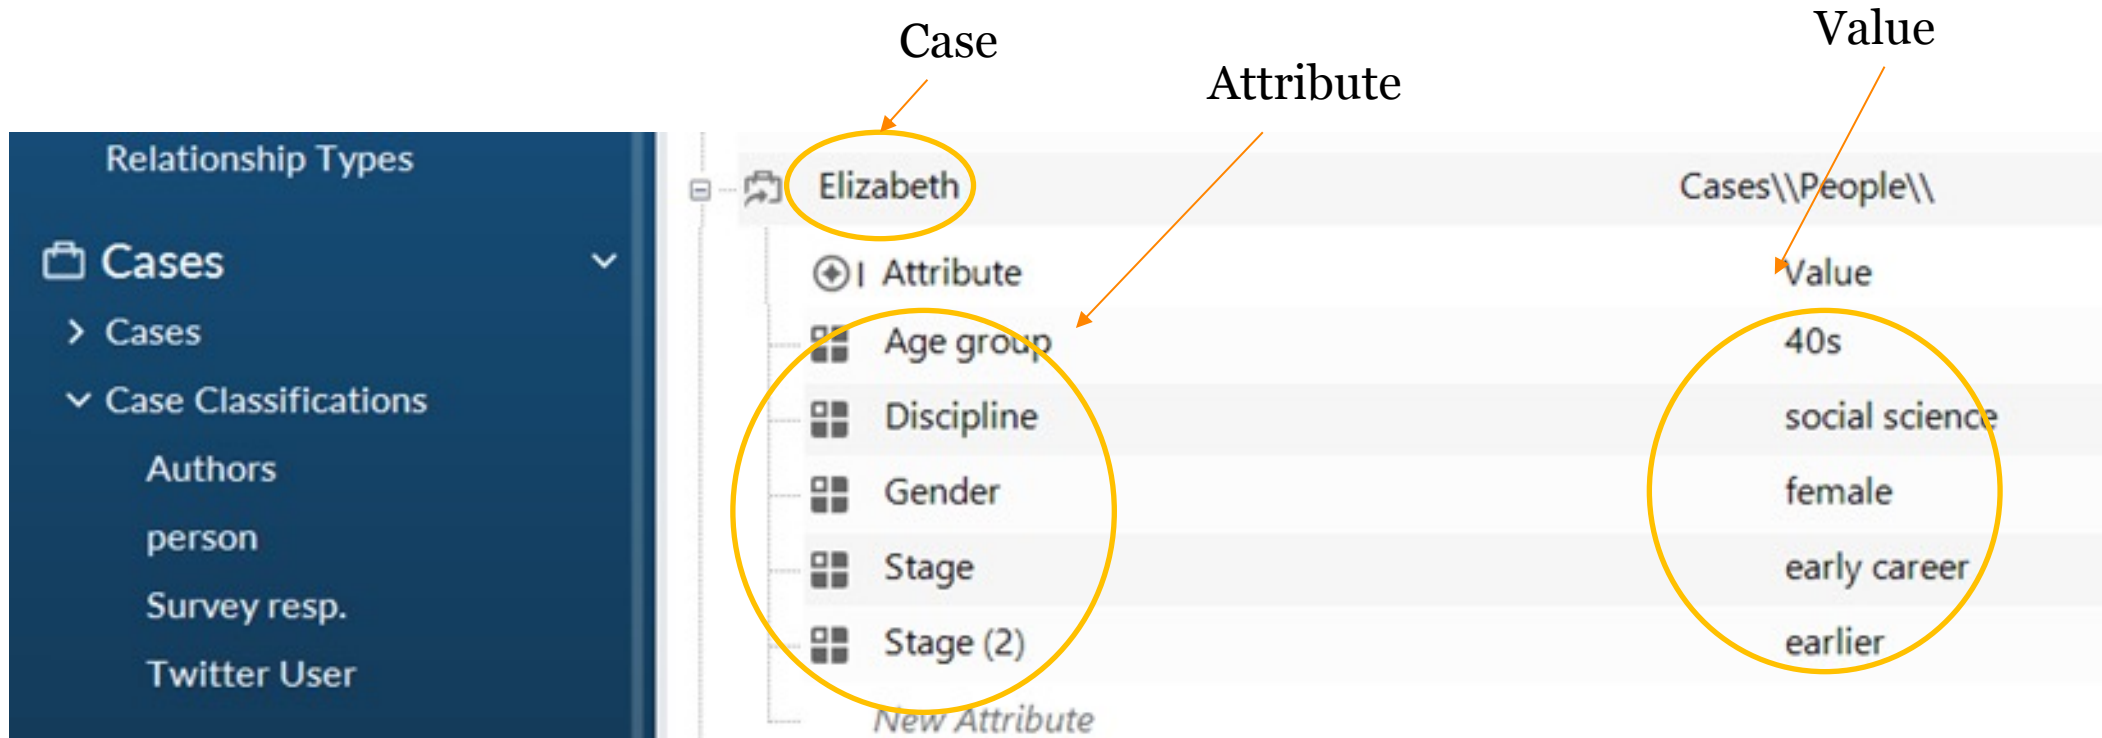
Case

Value

Attribute

Relationship Types

Cases

Cases

Case Classifications

Authors

person

Survey resp.

Twitter User

| Elizabeth | Cases\\People\\ |
|---|---|
| Attribute | Value |
| Age group | 40s |
| Discipline | social science |
| Gender | female |
| Stage | early career |
| Stage (2) | earlier |
| New Attribute | |